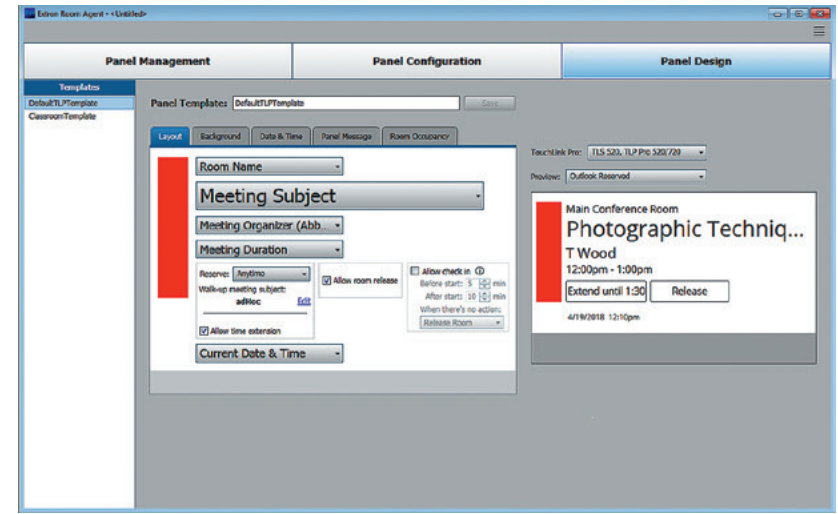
Extron Room Agent - <Untitled>

Panel Management

Panel Configuration

Panel Design

Templates

DefaultTLPTemplate

ClassroomTemplate

Panel Template: DefaultTLPTemplate

Save

Layout

Background

Date & Time

Panel Message

Room Occupancy

Room Name

Meeting Subject

Meeting Organizer (Abb...

Meeting Duration

Reserve: Anytime

Walk-up meeting subject:

adHoc

Edit

Allow time extension

Allow room release

Allow check in

Before start: 5 min

After start: 10 min

When there's no action:

Release Room

Current Date & Time

TouchLink Pro: TLS 520, TLP Pro 520/720

Preview: Outlook Reserved

Main Conference Room

Photographic Techniq...

T Wood

12:00pm - 1:00pm

Extend until 1:30

Release

4/19/2018 12:10pm